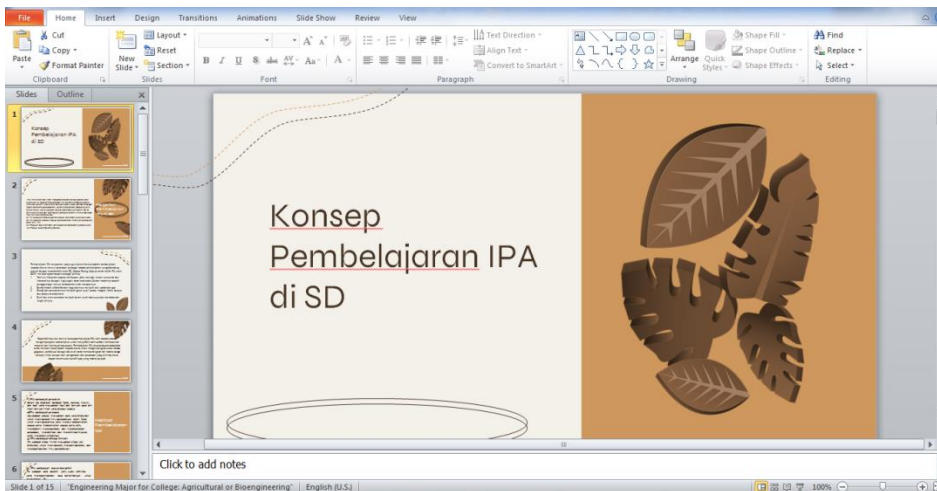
File Home Insert Design Transitions Animations Slide Show Review View

Paste
Cut
Copy
Format Painter
Clipboard
New Slide
Layout
Reset
Section
Slides
Font
Text Direction
Align Text
Convert to SmartArt
Paragraph
Arrange
Quick Styles
Shape Fill
Shape Outline
Shape Effects
Drawing
Find
Replace
Select
Editing

Slides Outline

1
Konsep Pembelajaran IPA di SD
2
3
4
5
6

Konsep Pembelajaran IPA di SD

Click to add notes

Slide 1 of 15 "Engineering Major for College: Agricultural or Bioengineering" English (U.S.) 100%